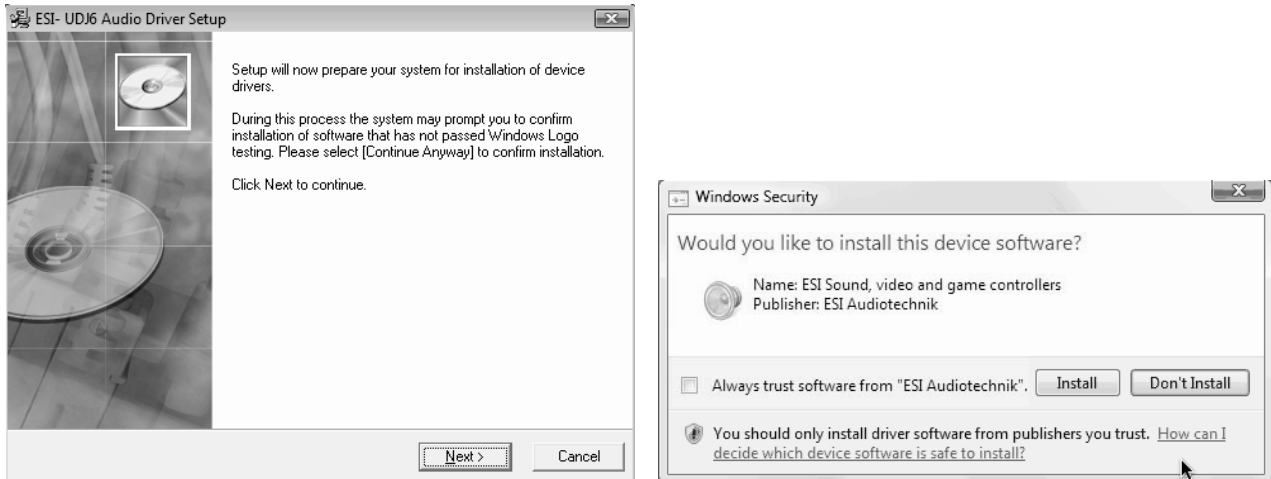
ESI- UDJ6 Audio Driver Setup

Setup will now prepare your system for installation of device drivers.

During this process the system may prompt you to confirm installation of software that has not passed Windows Logo testing. Please select [Continue Anyway] to confirm installation.

Click Next to continue.

Next >

Cancel

Windows Security

Would you like to install this device software?

Name: ESI Sound, video and game controllers
Publisher: ESI Audiotechnik

Always trust software from "ESI Audiotechnik".

Install

Don't Install

You should only install driver software from publishers you trust. How can I decide which device software is safe to install?